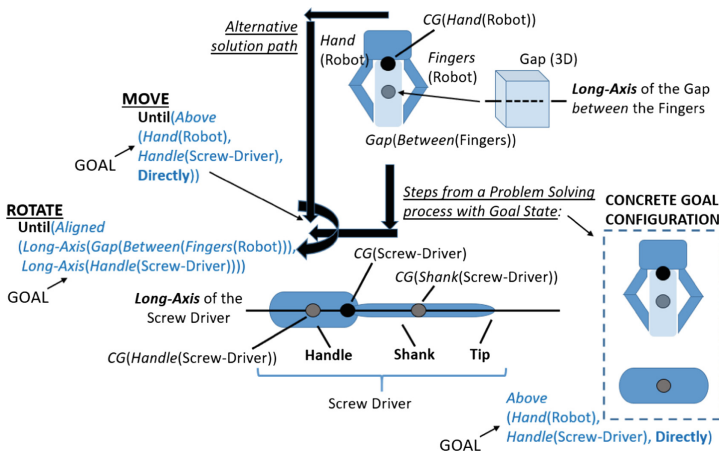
Alternative solution path

Hand (Robot)

CG(Hand(Robot))

Fingers (Robot)

Gap (3D)

Long-Axis of the Gap between the Fingers

Gap(Between(Fingers))

MOVE
Until(Above (Hand(Robot), Handle(Screw-Driver), Directly))

GOAL

ROTATE
Until(Aligned (Long-Axis(Gap(Between(Fingers(Robot))), Long-Axis(Handle(Screw-Driver))))

GOAL

Steps from a Problem Solving process with Goal State:

CONCRETE GOAL CONFIGURATION

CG(Screw-Driver)

CG(Shank(Screw-Driver))

Long-Axis of the Screw Driver

CG(Handle(Screw-Driver))

Handle

Shank

Tip

Screw Driver

Above (Hand(Robot), Handle(Screw-Driver), Directly)

GOAL